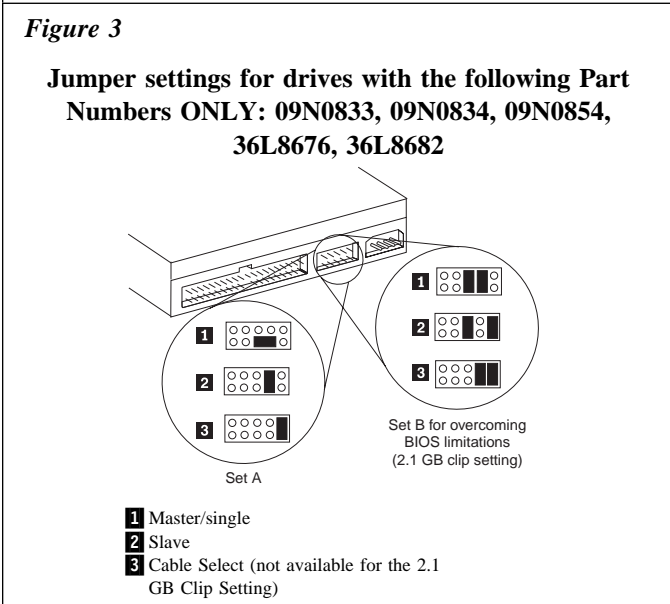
*Figure 3*

**Jumper settings for drives with the following Part Numbers ONLY: 09N0833, 09N0834, 09N0854, 36L8676, 36L8682**

1

2

3

Set A

1

2

3

Set B for overcoming BIOS limitations (2.1 GB clip setting)

1 Master/single
2 Slave
3 Cable Select (not available for the 2.1 GB Clip Setting)